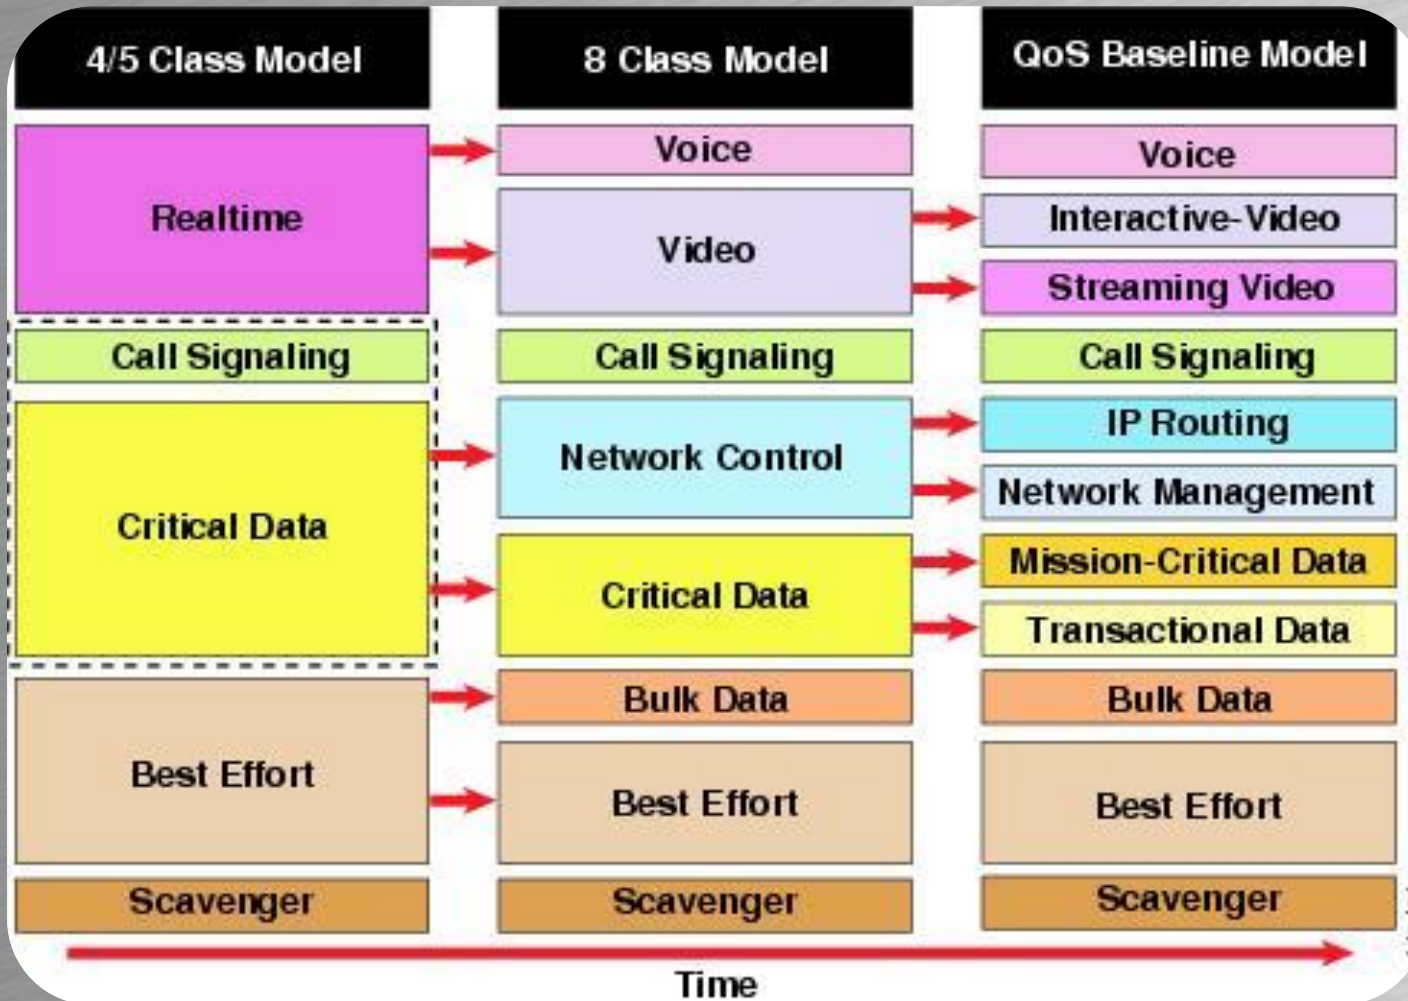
4/5 Class Model

Realtime

Call Signaling

Critical Data

Best Effort

Scavenger

8 Class Model

Voice

Video

Call Signaling

Network Control

Critical Data

Bulk Data

Best Effort

Scavenger

QoS Baseline Model

Voice

Interactive-Video

Streaming Video

Call Signaling

IP Routing

Network Management

Mission-Critical Data

Transactional Data

Bulk Data

Best Effort

Scavenger

Time